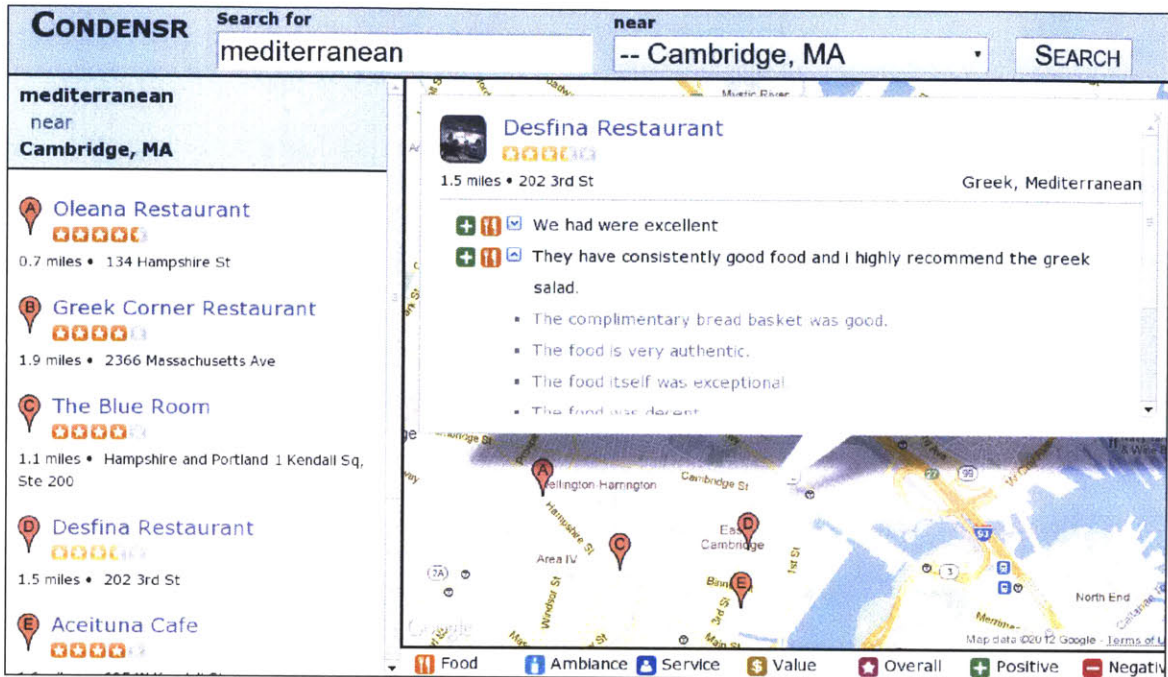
CONDENSR

Search for
mediterranean

near
-- Cambridge, MA

SEARCH

mediterranean
near
Cambridge, MA

A Oleana Restaurant
0.7 miles • 134 Hampshire St

B Greek Corner Restaurant
1.9 miles • 2366 Massachusetts Ave

C The Blue Room
1.1 miles • Hampshire and Portland 1 Kendall Sq, Ste 200

D Desfina Restaurant
1.5 miles • 202 3rd St

E Aceituna Cafe

Desfina Restaurant
1.5 miles • 202 3rd St
Greek, Mediterranean

We had were excellent

They have consistently good food and i highly recommend the greek salad.

• The complimentary bread basket was good.
• The food is very authentic.
• The food itself was exceptional.
• The food was decent

Mystic River
Cambridge St
Wellington Harrington
Cambridge St
Hampshire St
Area IV
East Cambridge
1st St
3rd St
Binney St
Windsor St
Main St
North End
Map data ©2012 Google - Terms of U

Food   Ambiance   Service   Value   Overall   Positive   Negativ